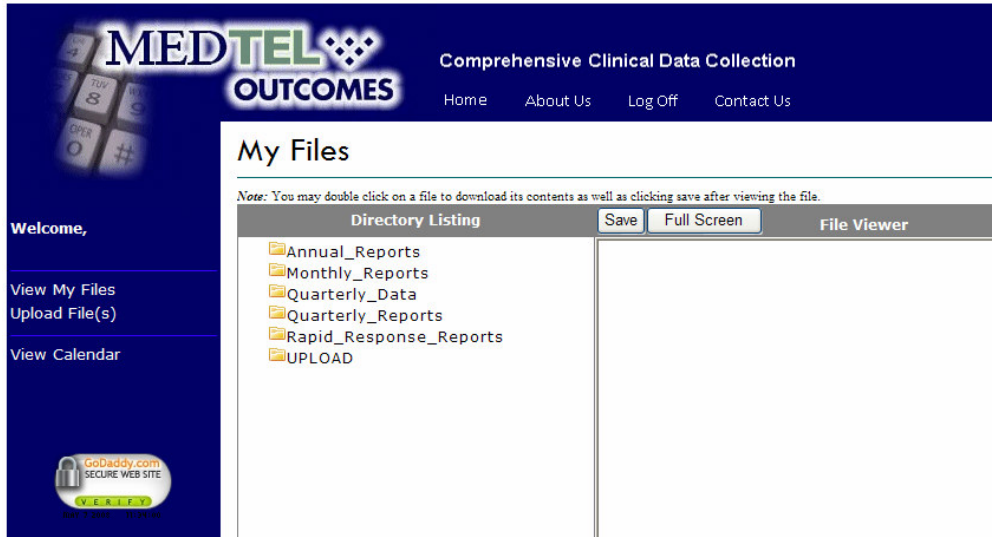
MEDTEL OUTCOMES

Comprehensive Clinical Data Collection

Home About Us Log Off Contact Us

My Files

Note: You may double click on a file to download its contents as well as clicking save after viewing the file.

Welcome,

View My Files
Upload File(s)

View Calendar

Directory Listing

Save Full Screen File Viewer

Annual_Reports
Monthly_Reports
Quarterly_Data
Quarterly_Reports
Rapid_Response_Reports
UPLOAD

GoDaddy.com SECURE WEB SITE VERIFY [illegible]